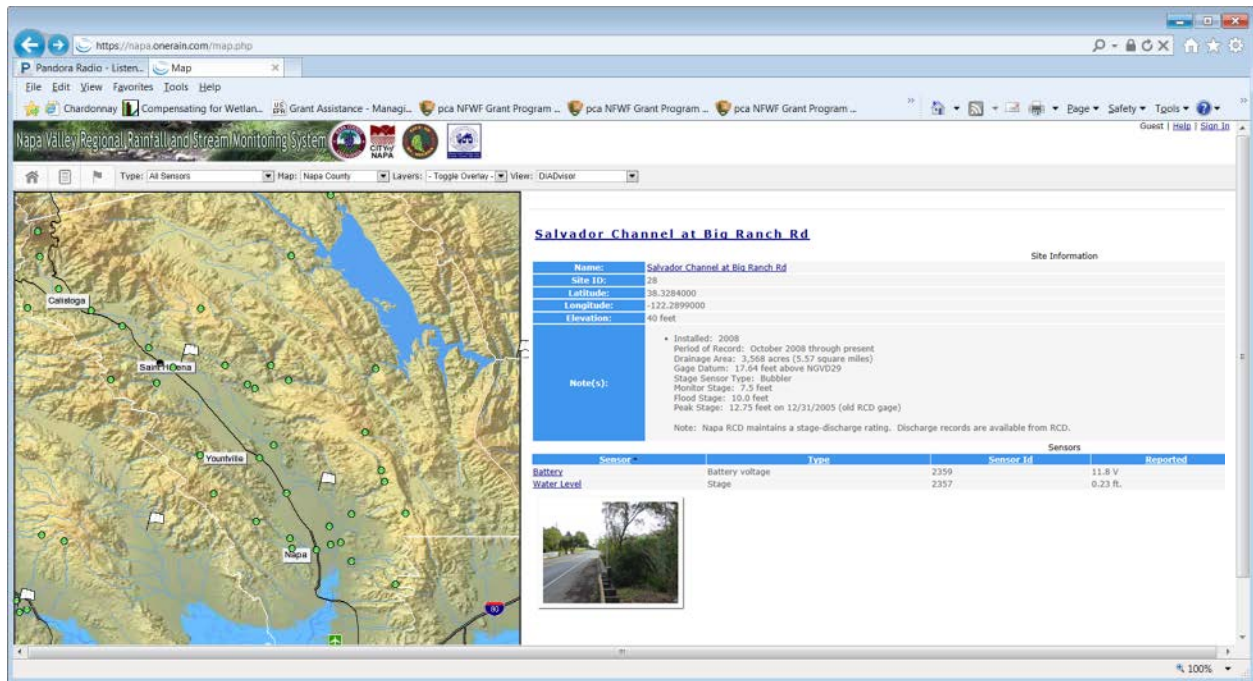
https://napa.onerain.com/map.php

Pandora Radio - Listen... Map

File Edit View Favorites Tools Help

Chardonnay Compensating for Wetlan... Grant Assistance - Managi... pca NFWF Grant Program ... pca NFWF Grant Program ... pca NFWF Grant Program ...

Page ▾ Safety ▾ Tools ▾

Napa Valley Regional Rainfall and Stream Monitoring System

CITY of NAPA

Guest | Help | Sign In

Type: All Sensors Map: Napa County Layers: - Toggle Overlay - View: DIADvisor

Calistoga

Saint Helena

Yountville

Napa

80

Salvador Channel at Big Ranch Rd

Site Information

| Name: | Salvador Channel at Big Ranch Rd |
|---|---|
| Site ID: | 28 |
| Latitude: | 38.3284000 |
| Longitude: | -122.2899000 |
| Elevation: | 40 feet |
| Note(s): | • Installed: 2008<br>Period of Record: October 2008 through present<br>Drainage Area: 3,568 acres (5.57 square miles)<br>Gage Datum: 17.64 feet above NGVD29<br>Stage Sensor Type: Bubbler<br>Monitor Stage: 7.5 feet<br>Flood Stage: 10.0 feet<br>Peak Stage: 12.75 feet on 12/31/2005 (old RCD gage)<br>Note: Napa RCD maintains a stage-discharge rating. Discharge records are available from RCD. |

Sensors

| Sensor | Type | Sensor Id | Reported |
|---|---|---|---|
| Battery | Battery voltage | 2359 | 11.8 V |
| Water Level | Stage | 2357 | 0.23 ft. |

100%